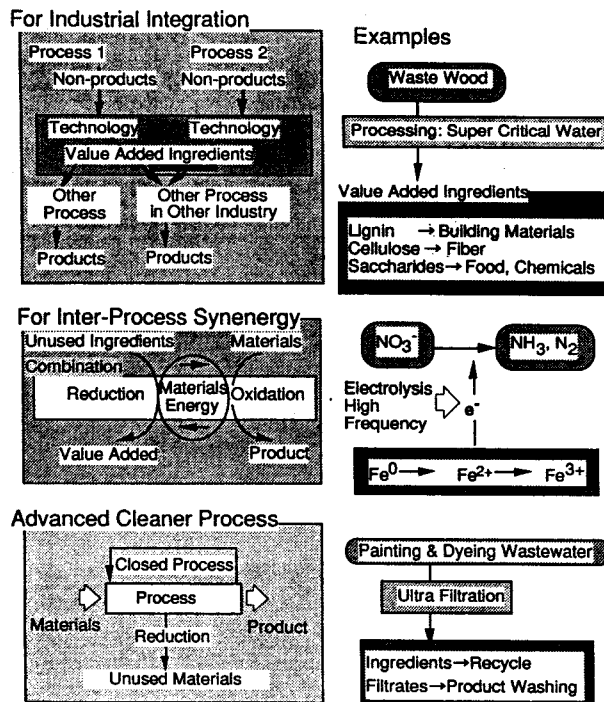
For Industrial Integration

Process 1
Non-products

Process 2
Non-products

Technology

Technology

Value Added Ingredients

Other Process

Other Process in Other Industry

Products

Products

Examples

Waste Wood

Processing: Super Critical Water

Value Added Ingredients

Lignin → Building Materials
Cellulose → Fiber
Saccharides → Food, Chemicals

For Inter-Process Synenergy

Unused Ingredients

Materials

Combination

Reduction

Materials Energy

Oxidation

Value Added

Product

$NO_3^-$

$NH_3$, $N_2$

Electrolysis
High
Frequency

$e^-$

$Fe^0$ → $Fe^{2+}$ → $Fe^{3+}$

Advanced Cleaner Process

Closed Process

Process

Materials

Reduction

Product

Unused Materials

Painting & Dyeing Wastewater

Ultra Filtration

Ingredients → Recycle
Filtrates → Product Washing